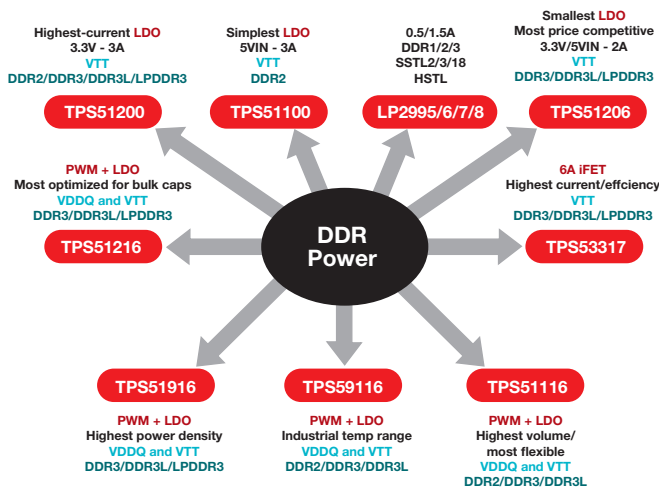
Highest-current LDO
3.3V - 3A
VTT
DDR2/DDR3/DDR3L/LPDDR3

TPS51200

Simplest LDO
5VIN - 3A
VTT
DDR2

TPS51100

0.5/1.5A
DDR1/2/3
SSTL2/3/18
HSTL

LP2995/6/7/8

Smallest LDO
Most price competitive
3.3V/5VIN - 2A
VTT
DDR3/DDR3L/LPDDR3

TPS51206

PWM + LDO
Most optimized for bulk caps
VDDQ and VTT
DDR3/DDR3L/LPDDR3

TPS51216

DDR
Power

6A iFET
Highest current/effciency
VTT
DDR3/DDR3L/LPDDR3

TPS53317

TPS51916

PWM + LDO
Highest power density
VDDQ and VTT
DDR3/DDR3L/LPDDR3

TPS59116

PWM + LDO
Industrial temp range
VDDQ and VTT
DDR2/DDR3/DDR3L

TPS51116

PWM + LDO
Highest volume/
most flexible
VDDQ and VTT
DDR2/DDR3/DDR3L